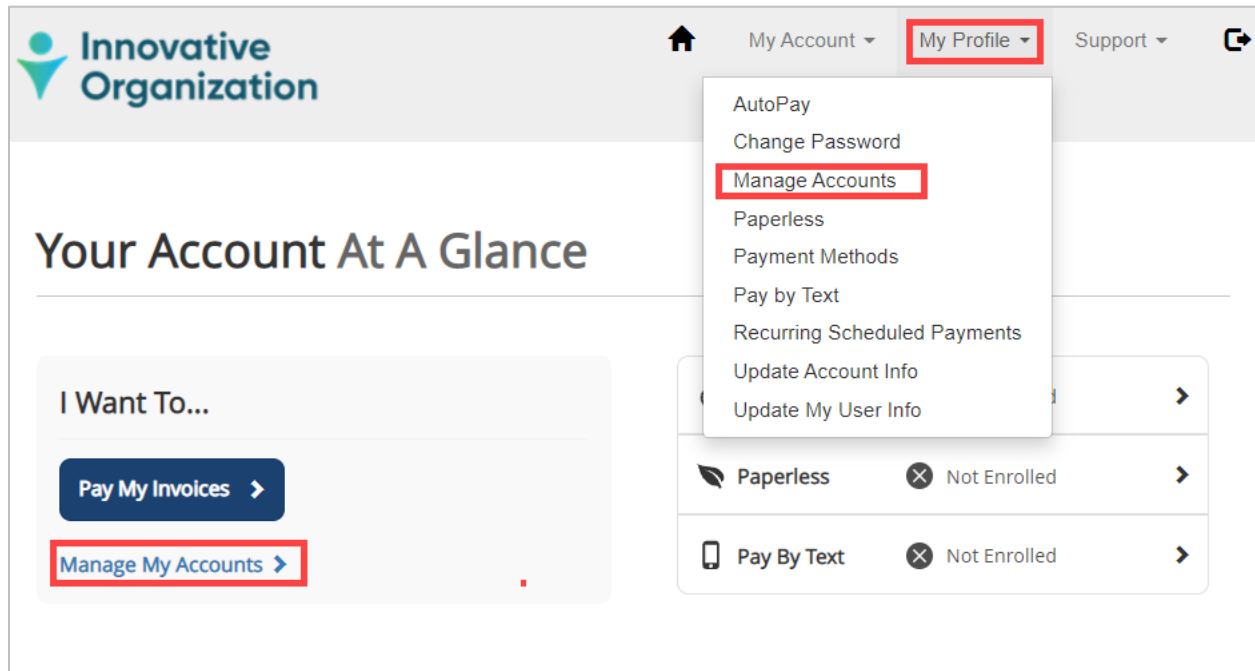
Innovative Organization

My Account
My Profile
Support

AutoPay
Change Password
Manage Accounts
Paperless
Payment Methods
Pay by Text
Recurring Scheduled Payments
Update Account Info
Update My User Info

Your Account At A Glance

I Want To...

Pay My Invoices

Manage My Accounts

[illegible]d

Paperless Not Enrolled

Pay By Text Not Enrolled